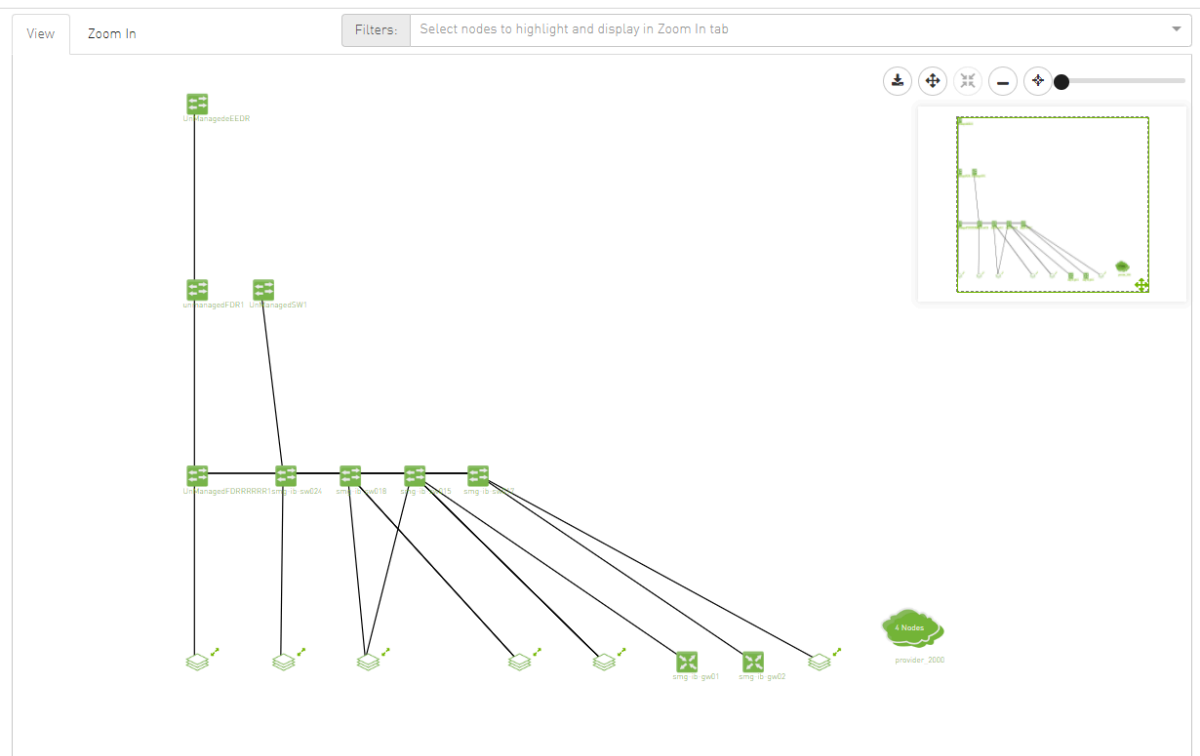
View
Zoom In
Filters:
Select nodes to highlight and display in Zoom In tab

UnManagedEEDR

UnManagedFDR1
UnManagedSW1

UnManagedFDRRRRRR1
smg-ib-sw024
smg-ib-sw018
smg-ib-sw015
smg-ib-sw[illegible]

4 Nodes
provider_2000

smg-ib-gw01
smg-ib-gw02